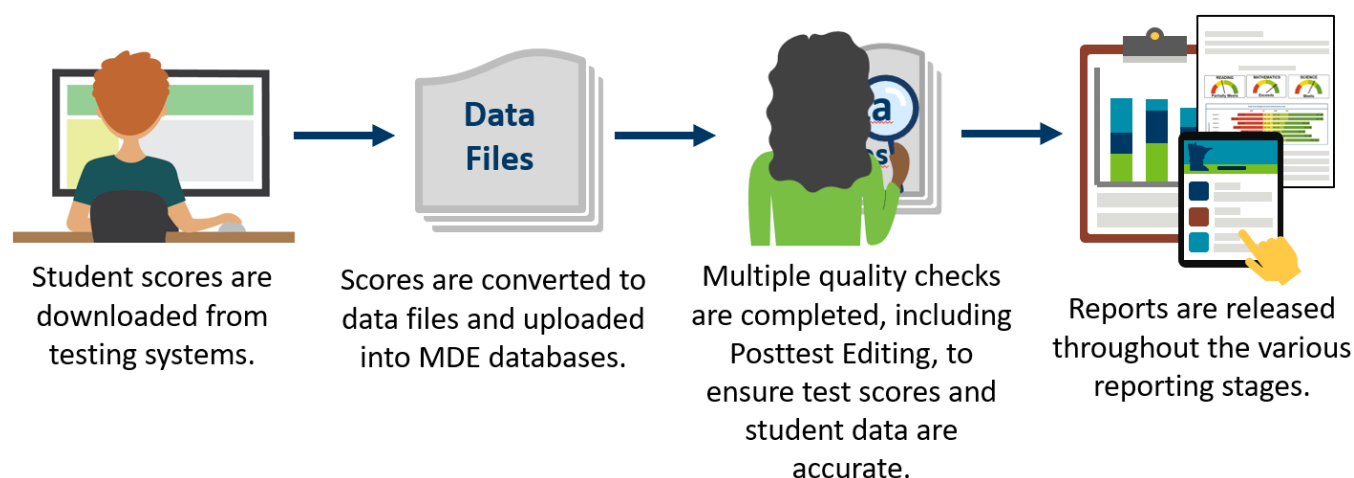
Student scores are downloaded from testing systems.

Data Files

Scores are converted to data files and uploaded into MDE databases.

a

s

Multiple quality checks are completed, including Posttest Editing, to ensure test scores and student data are accurate.

READING

MATHEMATICS

SCIENCE

Reports are released throughout the various reporting stages.